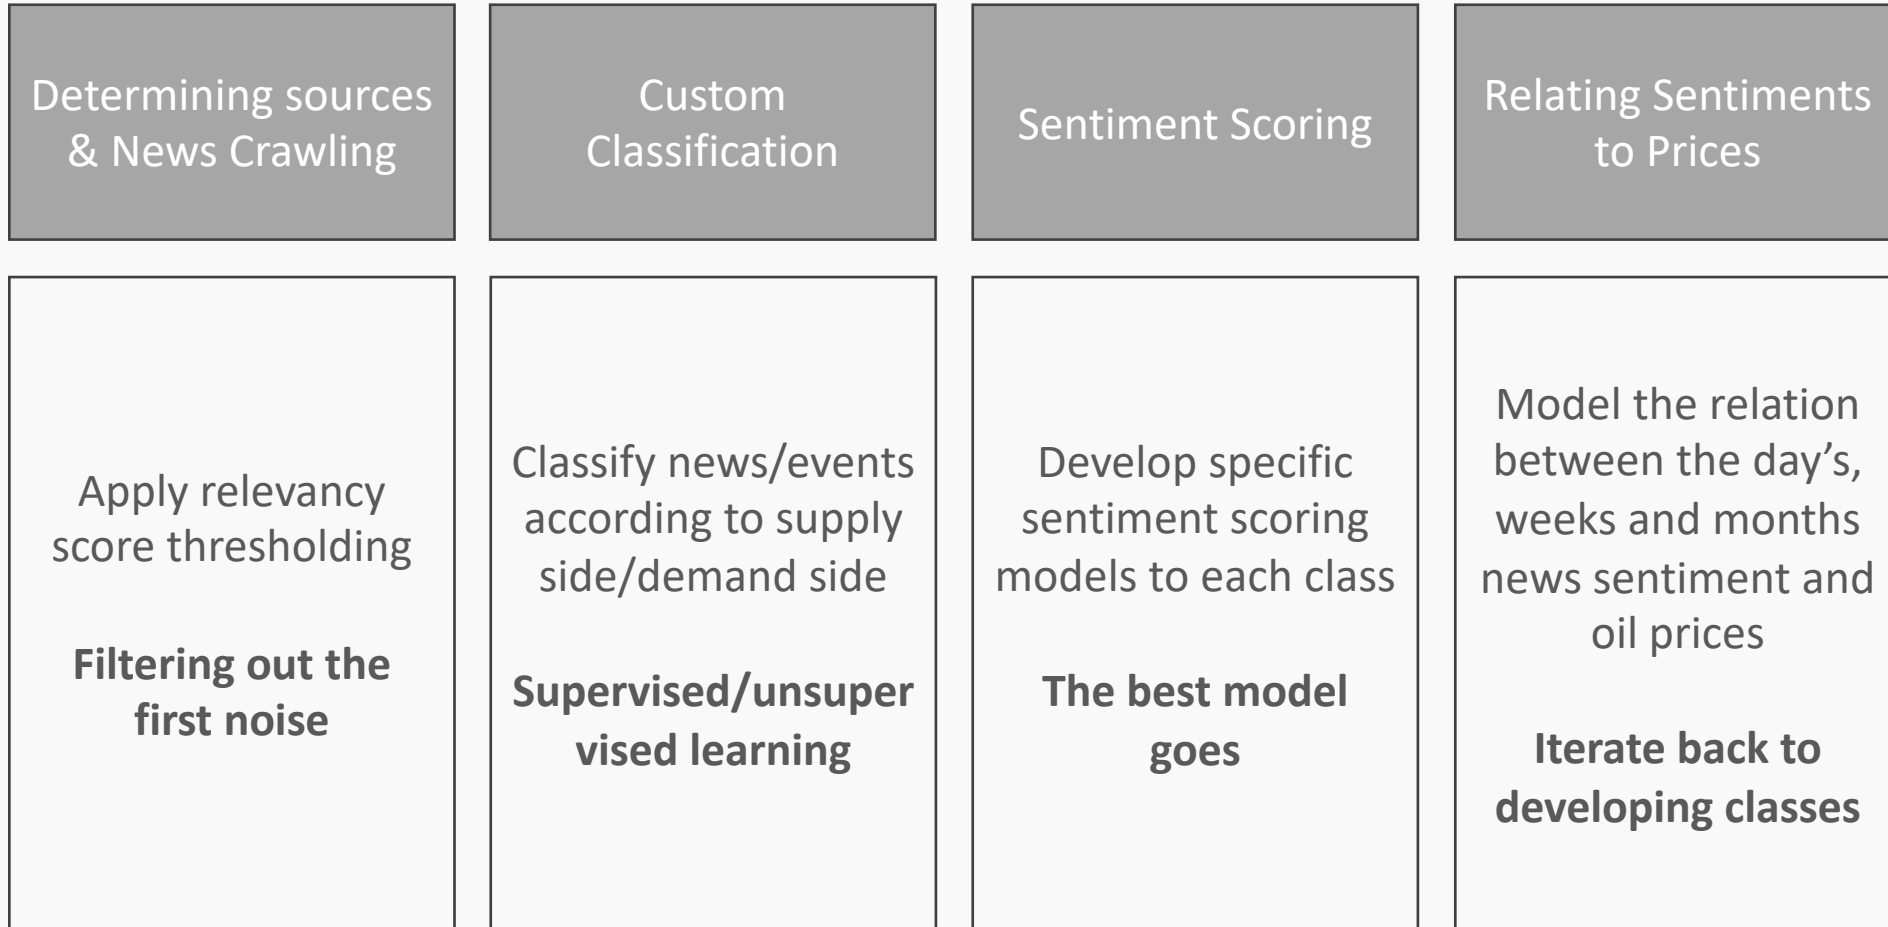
Determining sources & News Crawling

Apply relevancy score thresholding

**Filtering out the first noise**

Custom Classification

Classify news/events according to supply side/demand side

**Supervised/unsuper vised learning**

Sentiment Scoring

Develop specific sentiment scoring models to each class

**The best model goes**

Relating Sentiments to Prices

Model the relation between the day's, weeks and months news sentiment and oil prices

**Iterate back to developing classes**